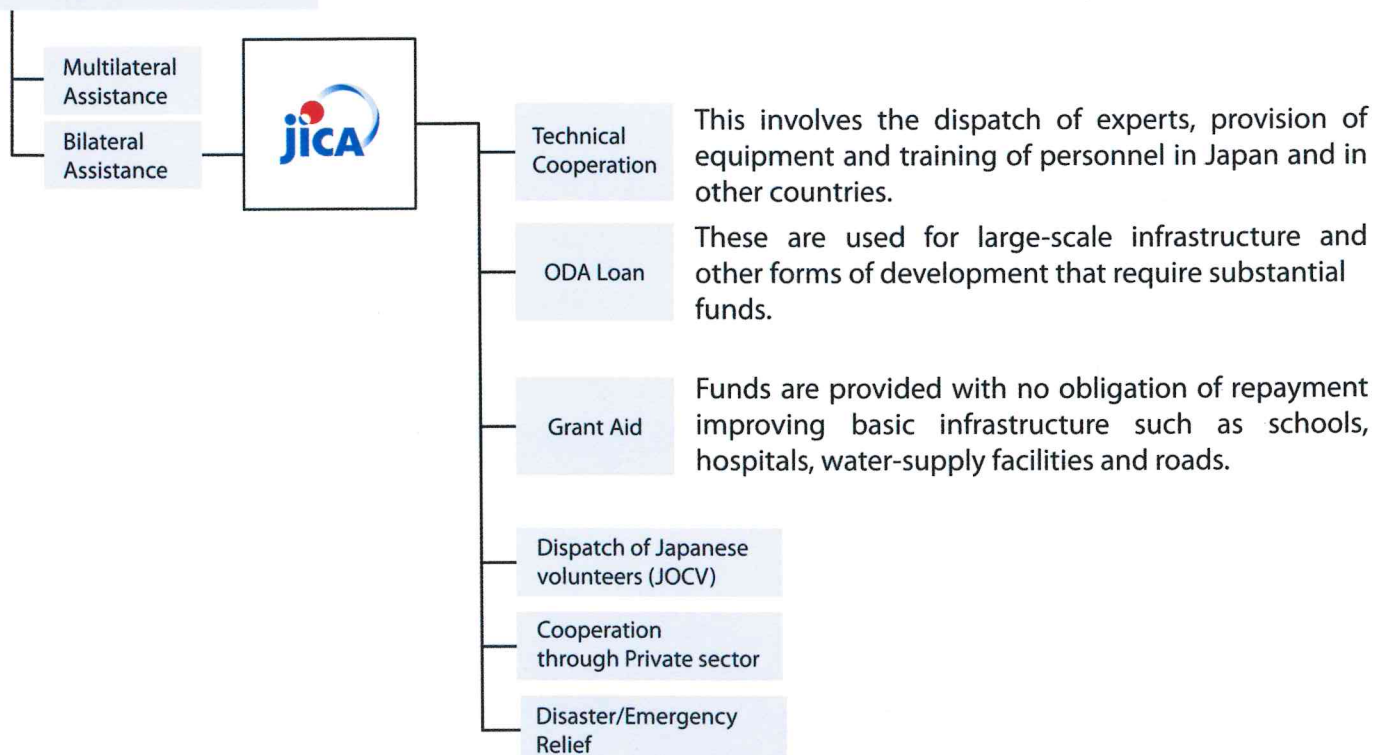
Multilateral Assistance

Bilateral Assistance

JICA

Technical Cooperation

This involves the dispatch of experts, provision of equipment and training of personnel in Japan and in other countries.

ODA Loan

These are used for large-scale infrastructure and other forms of development that require substantial funds.

Grant Aid

Funds are provided with no obligation of repayment improving basic infrastructure such as schools, hospitals, water-supply facilities and roads.

Dispatch of Japanese volunteers (JOCV)

Cooperation through Private sector

Disaster/Emergency Relief